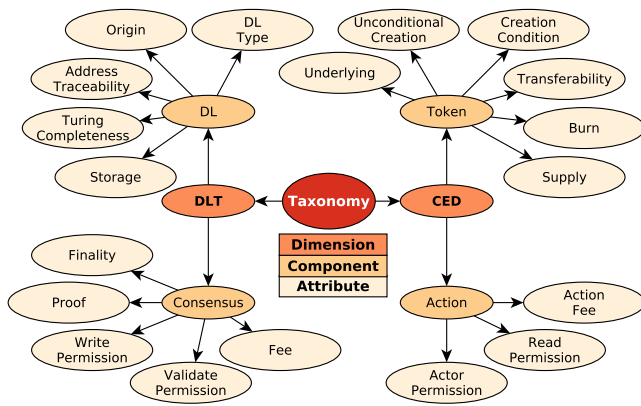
Origin

DL Type

Address Traceability

DL

Turing Completeness

Storage

Unconditional Creation

Creation Condition

Underlying

Token

Transferability

Burn

Supply

DLT

Taxonomy

CED

| Dimension |
|---|
| Component |
| Attribute |

Finality

Proof

Consensus

Write Permission

Validate Permission

Fee

Action

Action Fee

Read Permission

Actor Permission